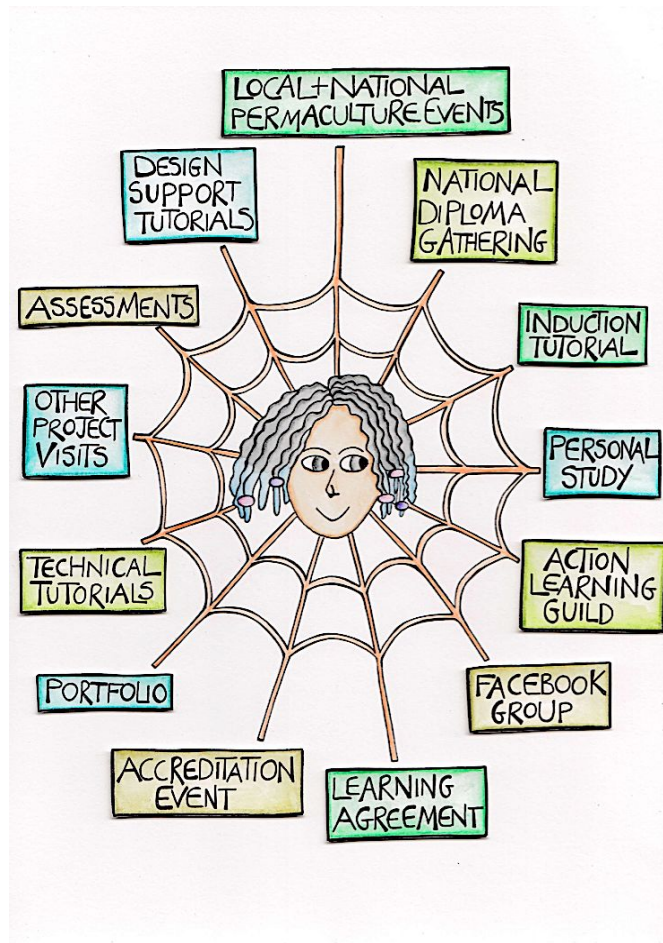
LOCAL+NATIONAL PERMACULTURE EVENTS

DESIGN SUPPORT TUTORIALS

NATIONAL DIPLOMA GATHERING

ASSESSMENTS

INDUCTION TUTORIAL

OTHER PROJECT VISITS

PERSONAL STUDY

TECHNICAL TUTORIALS

ACTION LEARNING GUILD

PORTFOLIO

FACEBOOK GROUP

ACCREDITATION EVENT

LEARNING AGREEMENT